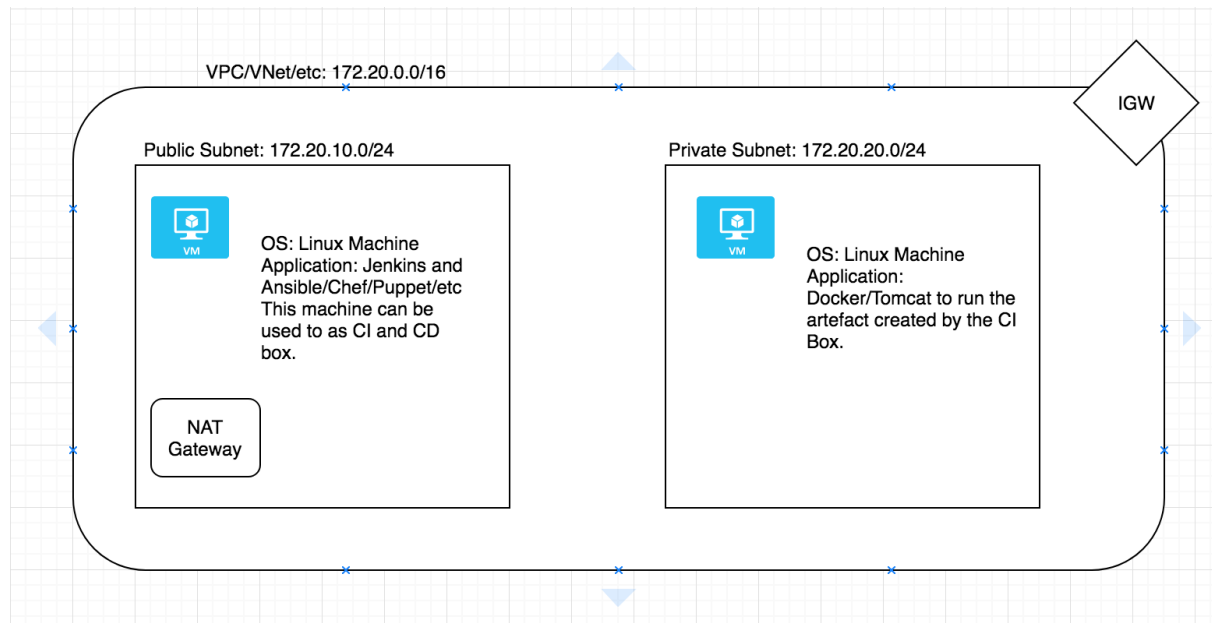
VPC/VNet/etc: 172.20.0.0/16

IGW

Public Subnet: 172.20.10.0/24

VM

OS: Linux Machine
Application: Jenkins and Ansible/Chef/Puppet/etc
This machine can be used to as CI and CD box.

NAT Gateway

Private Subnet: 172.20.20.0/24

VM

OS: Linux Machine
Application: Docker/Tomcat to run the artefact created by the CI Box.